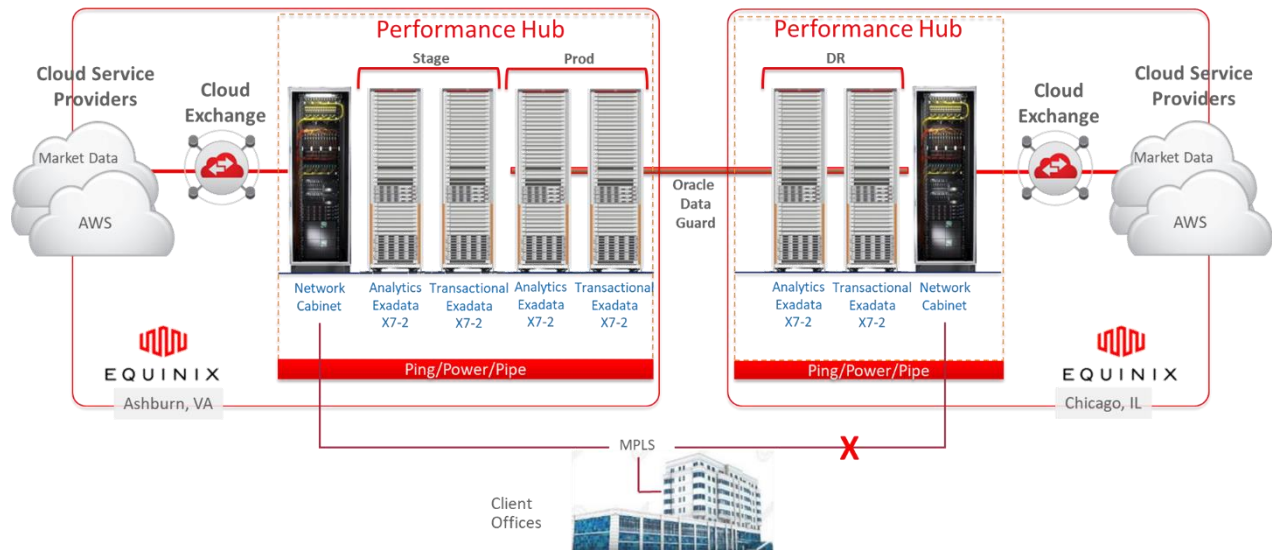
Cloud Service Providers

Cloud Exchange

Market Data

AWS

Performance Hub

Stage

Prod

Network Cabinet

Analytics Exadata X7-2

Transactional Exadata X7-2

Analytics Exadata X7-2

Transactional Exadata X7-2

Ping/Power/Pipe

EQUINIX

Ashburn, VA

Oracle Data Guard

Performance Hub

DR

Analytics Exadata X7-2

Transactional Exadata X7-2

Network Cabinet

Ping/Power/Pipe

Cloud Exchange

Cloud Service Providers

Market Data

AWS

EQUINIX

Chicago, IL

MPLS

X

Client Offices